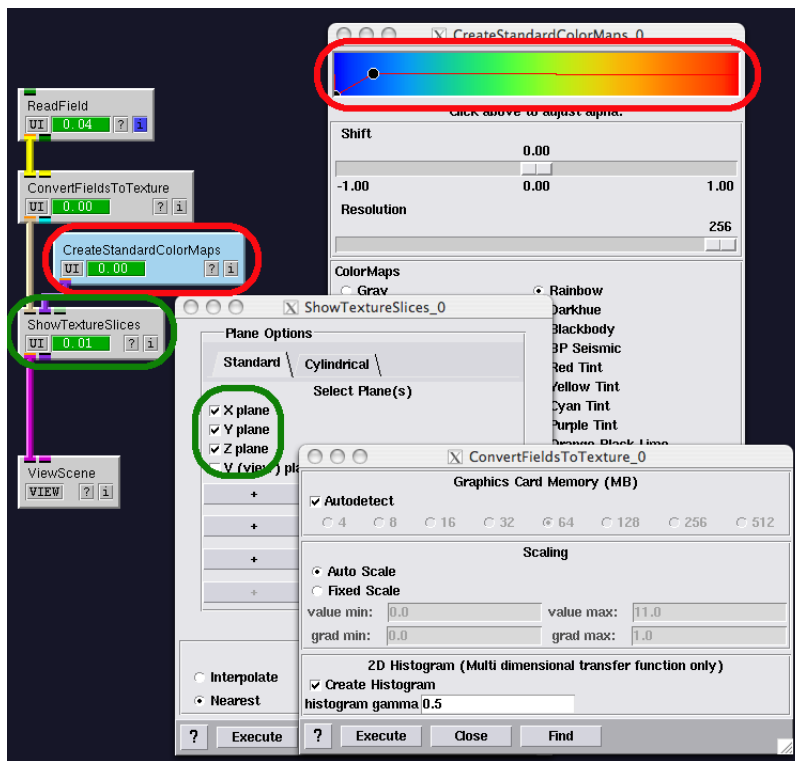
ReadField
UI 0.04 ? i

ConvertFieldsToTexture
UI 0.00 ? i

CreateStandardColorMaps
UI 0.00 ? i

ShowTextureSlices
UI 0.01 ? i

ViewScene
VIEW ? i

CreateStandardColorMaps_0

Click above to adjust alpha.

Shift
0.00
-1.00 0.00 1.00

Resolution
256

ColorMaps
Gray
Rainbow
Darkhue
Blackbody
BP Seismic
Red Tint
Yellow Tint
Cyan Tint
Purple Tint
Orange Black Lime

ShowTextureSlices_0

Plane Options
Standard
Cylindrical
Select Plane(s)
X plane
Y plane
Z plane
V (view) pl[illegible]
+
+
+
+

Interpolate
Nearest

?
Execute

ConvertFieldsToTexture_0

Graphics Card Memory (MB)
Autodetect
4 8 16 32 64 128 256 512

Scaling
Auto Scale
Fixed Scale
value min: 0.0
value max: 11.0
grad min: 0.0
grad max: 1.0

2D Histogram (Multi dimensional transfer function only)
Create Histogram
histogram gamma 0.5

?
Execute
Close
Find